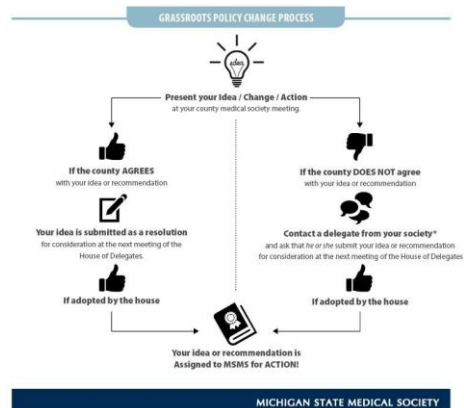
GRASSROOTS POLICY CHANGE PROCESS

idea

Present your Idea / Change / Action at your county medical society meeting.

If the county AGREES with your idea or recommendation

Your idea is submitted as a resolution for consideration at the next meeting of the House of Delegates.

If adopted by the house

If the county DOES NOT agree with your idea or recommendation

Contact a delegate from your society* and ask that he or she submit your idea or recommendation for consideration at the next meeting of the House of Delegates

If adopted by the house

Your idea or recommendation is Assigned to MSMS for ACTION!

MICHIGAN STATE MEDICAL SOCIETY